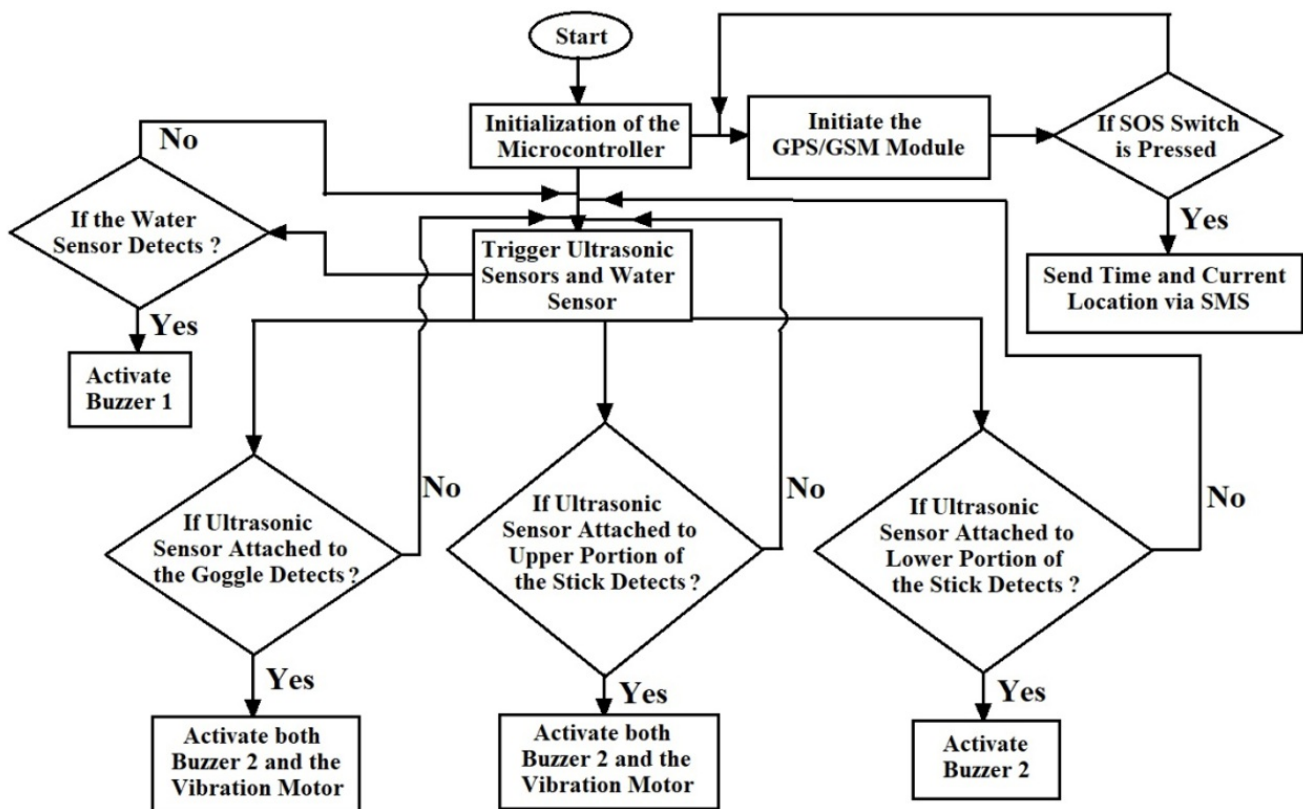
Start

Initialization of the Microcontroller

Initiate the GPS/GSM Module

If SOS Switch is Pressed

Yes

Send Time and Current Location via SMS

No

If the Water Sensor Detects ?

Yes

Activate Buzzer 1

Trigger Ultrasonic Sensors and Water Sensor

If Ultrasonic Sensor Attached to the Goggle Detects ?

No

Yes

Activate both Buzzer 2 and the Vibration Motor

If Ultrasonic Sensor Attached to Upper Portion of the Stick Detects ?

No

Yes

Activate both Buzzer 2 and the Vibration Motor

If Ultrasonic Sensor Attached to Lower Portion of the Stick Detects ?

No

Yes

Activate Buzzer 2